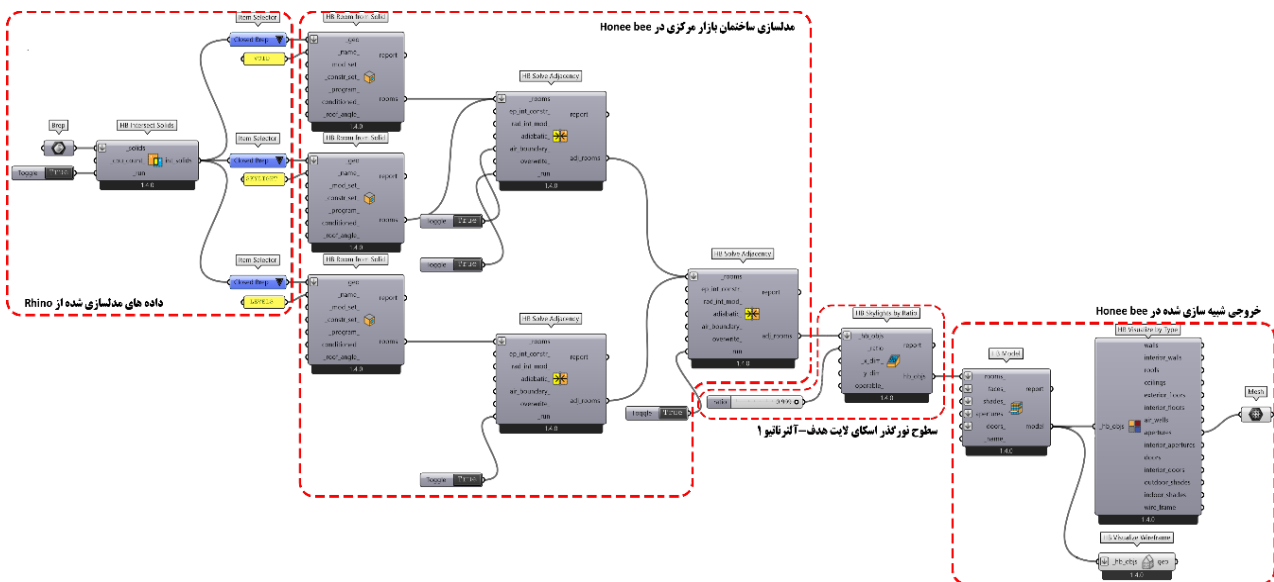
مدلسازی ساختمان بازار مرکزی در Honee bee

داده های مدلسازی شده از Rhino

خروجی شبیه سازی شده در Honee bee

سطوح نورگذر اسکای لایت هدف-آلترناتیو ۱

Brep

HB Intersect Solids

_solids
cpu_count
_run
int_solids
1.4.0

Toggle
True

Item Selector
Closed Brep

Item Selector
Closed Brep

Item Selector
Closed Brep

HB Room from Solid
_geo
_name_
_mod_set_
_constr_set_
_program_
conditioned_
_roof_angle_
report
rooms
1.4.0

HB Room from Solid
_geo
_name_
_mod_set_
_constr_set_
_program_
conditioned_
_roof_angle_
report
rooms
1.4.0

HB Room from Solid
_geo
_name_
_mod_set_
_constr_set_
_program_
conditioned_
_roof_angle_
report
rooms
1.4.0

HB Solve Adjacency
_rooms
ep_int_constr_
rad_int_mod_
adiabatic_
air_boundary_
overwrite_
_run
report
adj_rooms
1.4.0

Toggle
False

Toggle
False

HB Solve Adjacency
_rooms
ep_int_constr_
rad_int_mod_
adiabatic_
air_boundary_
overwrite_
_run
report
adj_rooms
1.4.0

Toggle
True

HB Solve Adjacency
_rooms
ep_int_constr_
rad_int_mod_
adiabatic_
air_boundary_
overwrite_
_run
report
adj_rooms
1.4.0

Toggle
True

HB Skylights by Ratio
_hb_objs
_ratio
_x_dim_
_y_dim_
operable_
report
hb_objs
1.4.0

Slider
0.095

HB Model
_rooms_
faces_
shades_
apertures_
doors_
_name_
report
model
1.4.0

HB Visualize by Type
_hb_objs
walls
interior_walls
roofs
ceilings
exterior_floors
interior_floors
air_walls
apertures
interior_apertures
doors
interior_doors
outdoor_shades
indoor_shades
wire_frame
1.4.0

HB Visualize Wireframe
_hb_objs
geo
1.4.0

Mesh